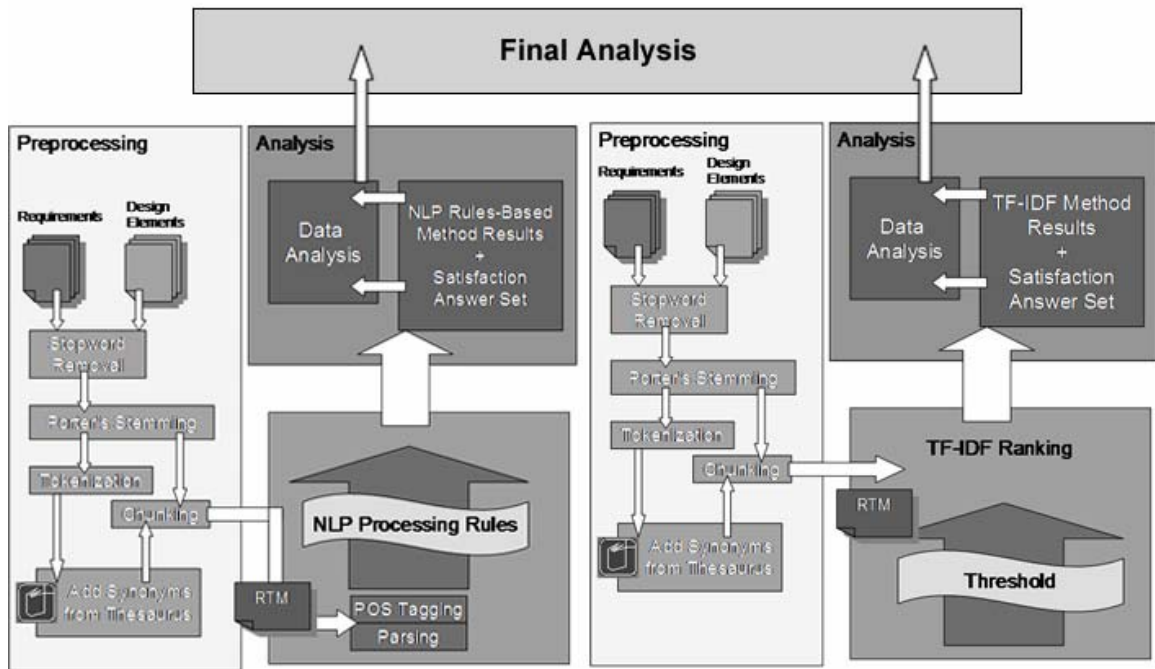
Final Analysis

Preprocessing

Requirements

Design Elements

Stopword Removell

Porter's Stemming

Tokenization

Chunking

Add Synonyms from Thesaurus

Analysis

Data Analysis

NLP Rules-Based Method Results + Satisfaction Answer Set

NLP Processing Rules

RTM

POS Tagging

Parsing

Preprocessing

Requirements

Design Elements

Stopword Removell

Porter's Stemming

Tokenization

Chunking

Add Synonyms from Thesaurus

Analysis

Data Analysis

TF-IDF Method Results + Satisfaction Answer Set

TF-IDF Ranking

RTM

Threshold